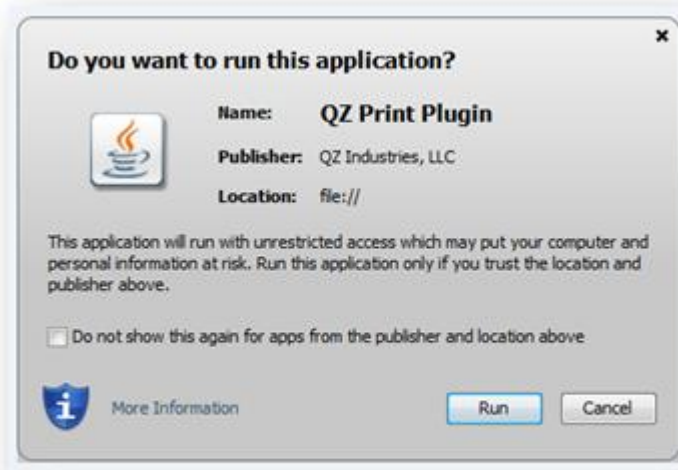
×

Do you want to run this application?

Name: QZ Print Plugin

Publisher: QZ Industries, LLC

Location: file://

This application will run with unrestricted access which may put your computer and personal information at risk. Run this application only if you trust the location and publisher above.

Do not show this again for apps from the publisher and location above

More Information

Run

Cancel